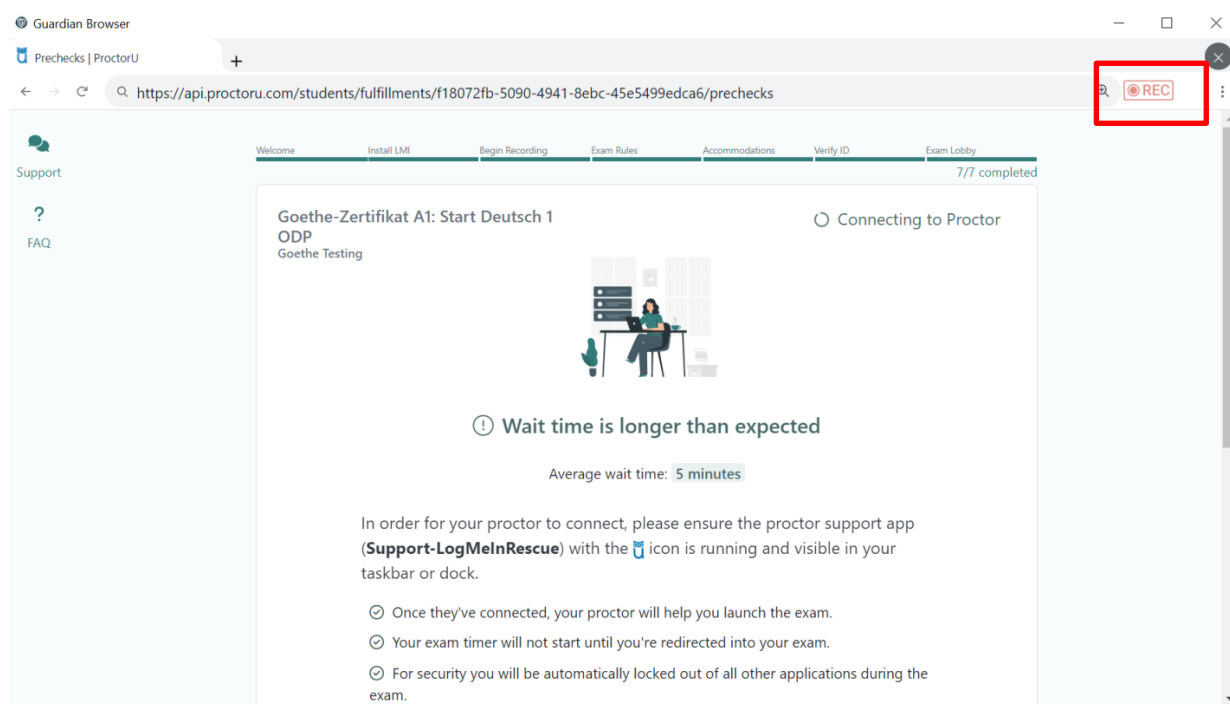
Guardian Browser

Prechecks | ProctorU

+

https://api.proctoru.com/students/fulfillments/f18072fb-5090-4941-8ebc-45e5499edca6/prechecks

REC

Support

?

FAQ

Welcome Install LMI Begin Recording Exam Rules Accommodations Verify ID Exam Lobby

7/7 completed

Goethe-Zertifikat A1: Start Deutsch 1 ODP
Goethe Testing

Connecting to Proctor

Wait time is longer than expected

Average wait time: 5 minutes

In order for your proctor to connect, please ensure the proctor support app (**Support-LogMeInRescue**) with the icon is running and visible in your taskbar or dock.

Once they've connected, your proctor will help you launch the exam.

Your exam timer will not start until you're redirected into your exam.

For security you will be automatically locked out of all other applications during the exam.